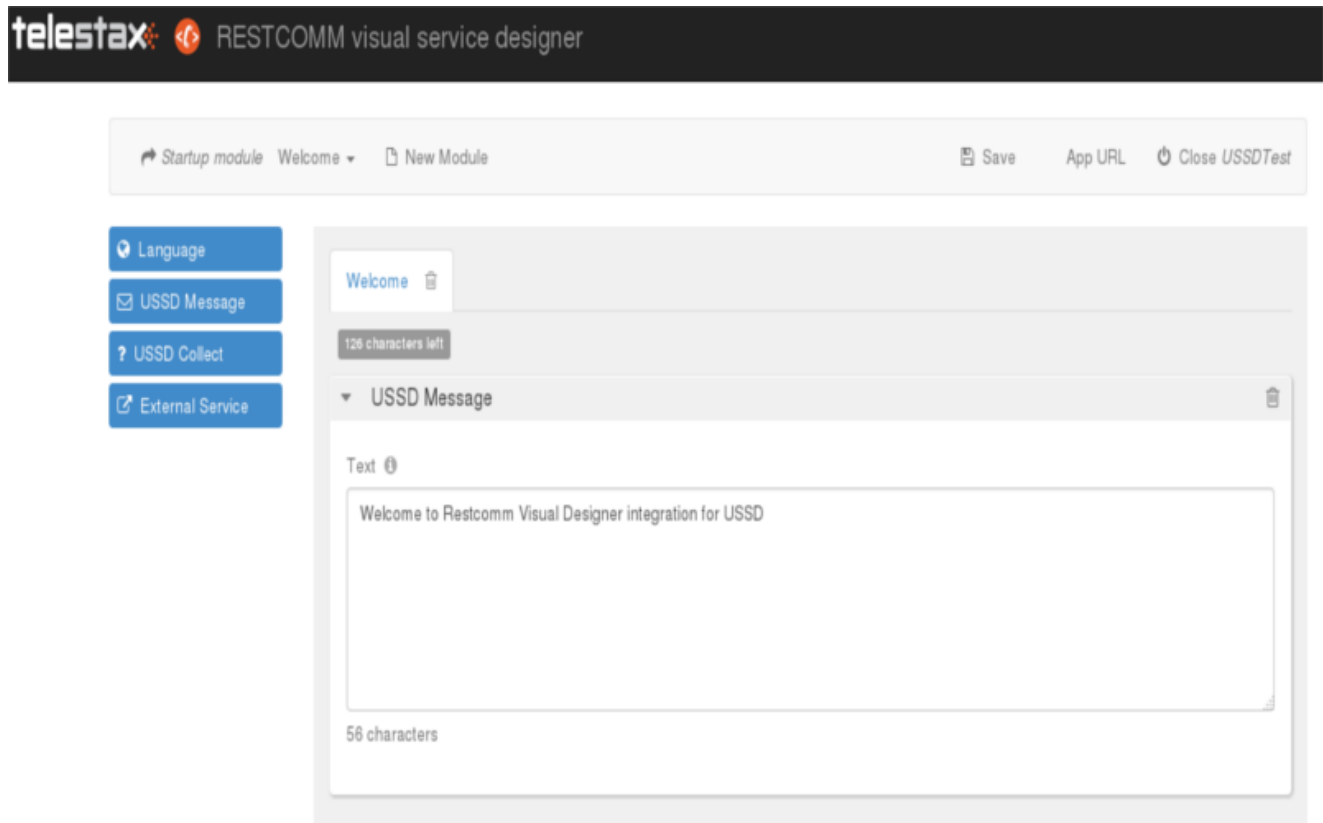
telestax RESTCOMM visual service designer

Startup module Welcome New Module

Save App URL Close USSDTest

Language
USSD Message
? USSD Collect
External Service

Welcome

126 characters left

USSD Message

Text

Welcome to Restcomm Visual Designer integration for USSD

56 characters